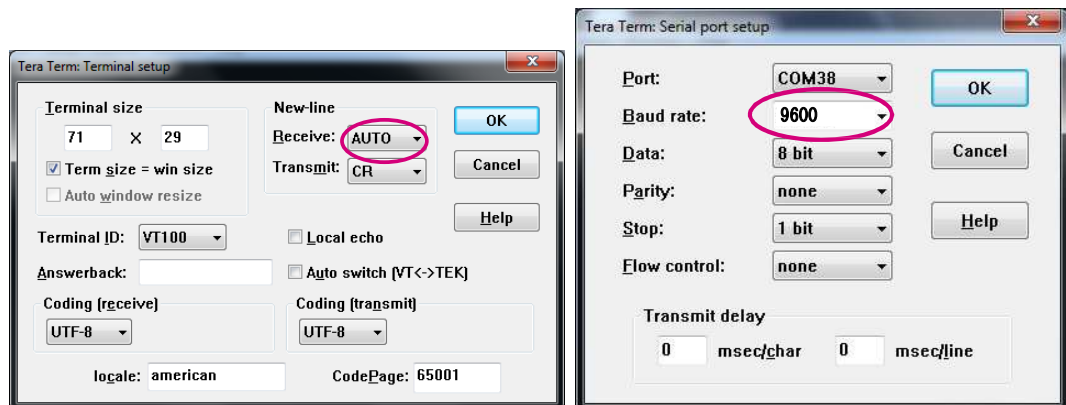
Tera Term: Terminal setup

Terminal size
71 X 29
Term size = win size
Auto window resize

New-line
Receive: AUTO
Transmit: CR

OK
Cancel
Help

Terminal ID: VT100
Local echo
Answerback:
Auto switch (VT<->TEK)

Coding (receive)
UTF-8
Coding (transmit)
UTF-8

locale: american
CodePage: 65001

Tera Term: Serial port setup

Port: COM38
Baud rate: 9600
Data: 8 bit
Parity: none
Stop: 1 bit
Flow control: none

OK
Cancel
Help

Transmit delay
0 msec/char 0 msec/line